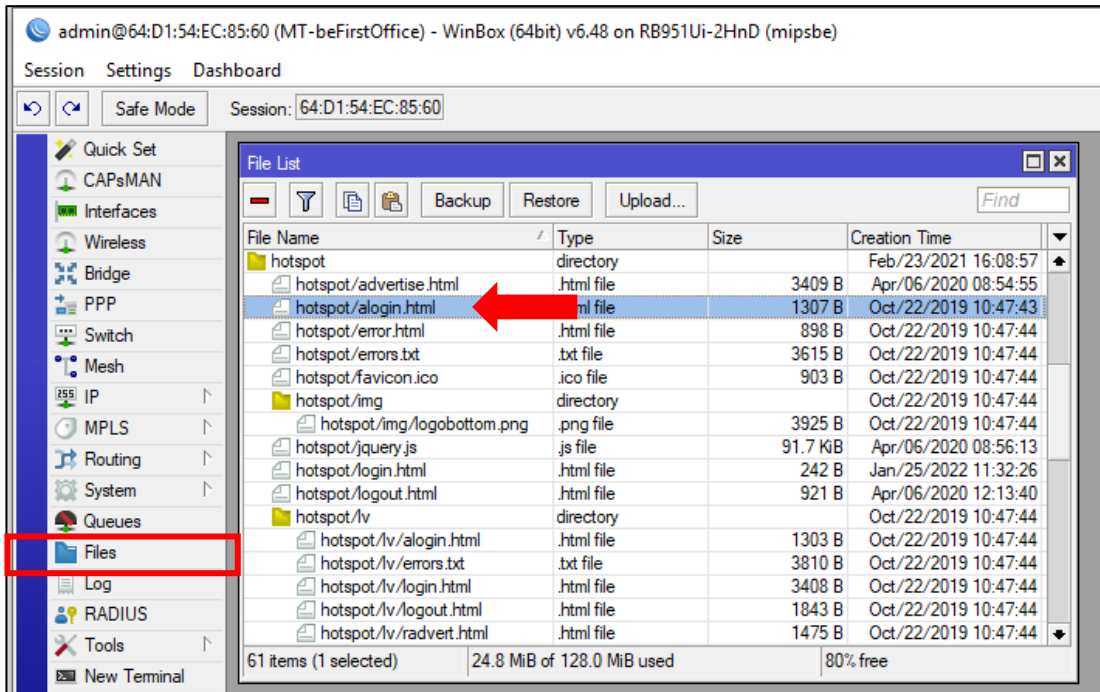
admin@64:D1:54:EC:85:60 (MT-beFirstOffice) - WinBox (64bit) v6.48 on RB951Ui-2HnD (mipsbe)

Session Settings Dashboard

Safe Mode Session: 64:D1:54:EC:85:60

Quick Set
CAPsMAN
Interfaces
Wireless
Bridge
PPP
Switch
Mesh
IP
MPLS
Routing
System
Queues
Files
Log
RADIUS
Tools
New Terminal

File List

Backup Restore Upload... Find

| File Name | Type | Size | Creation Time |
|---|---|---|---|
| hotspot | directory | | Feb/23/2021 16:08:57 |
| hotspot/advertise.html | .html file | 3409 B | Apr/06/2020 08:54:55 |
| hotspot/alogin.html | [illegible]ml file | 1307 B | Oct/22/2019 10:47:43 |
| hotspot/error.html | .html file | 898 B | Oct/22/2019 10:47:44 |
| hotspot/errors.txt | .txt file | 3615 B | Oct/22/2019 10:47:44 |
| hotspot/favicon.ico | .ico file | 903 B | Oct/22/2019 10:47:44 |
| hotspot/img | directory | | Oct/22/2019 10:47:44 |
| hotspot/img/logobottom.png | .png file | 3925 B | Oct/22/2019 10:47:44 |
| hotspot/jquery.js | .js file | 91.7 KiB | Apr/06/2020 08:56:13 |
| hotspot/login.html | .html file | 242 B | Jan/25/2022 11:32:26 |
| hotspot/logout.html | .html file | 921 B | Apr/06/2020 12:13:40 |
| hotspot/lv | directory | | Oct/22/2019 10:47:44 |
| hotspot/lv/alogin.html | .html file | 1303 B | Oct/22/2019 10:47:44 |
| hotspot/lv/errors.txt | .txt file | 3810 B | Oct/22/2019 10:47:44 |
| hotspot/lv/login.html | .html file | 3408 B | Oct/22/2019 10:47:44 |
| hotspot/lv/logout.html | .html file | 1843 B | Oct/22/2019 10:47:44 |
| hotspot/lv/radvert.html | .html file | 1475 B | Oct/22/2019 10:47:44 |

61 items (1 selected) 24.8 MiB of 128.0 MiB used 80% free